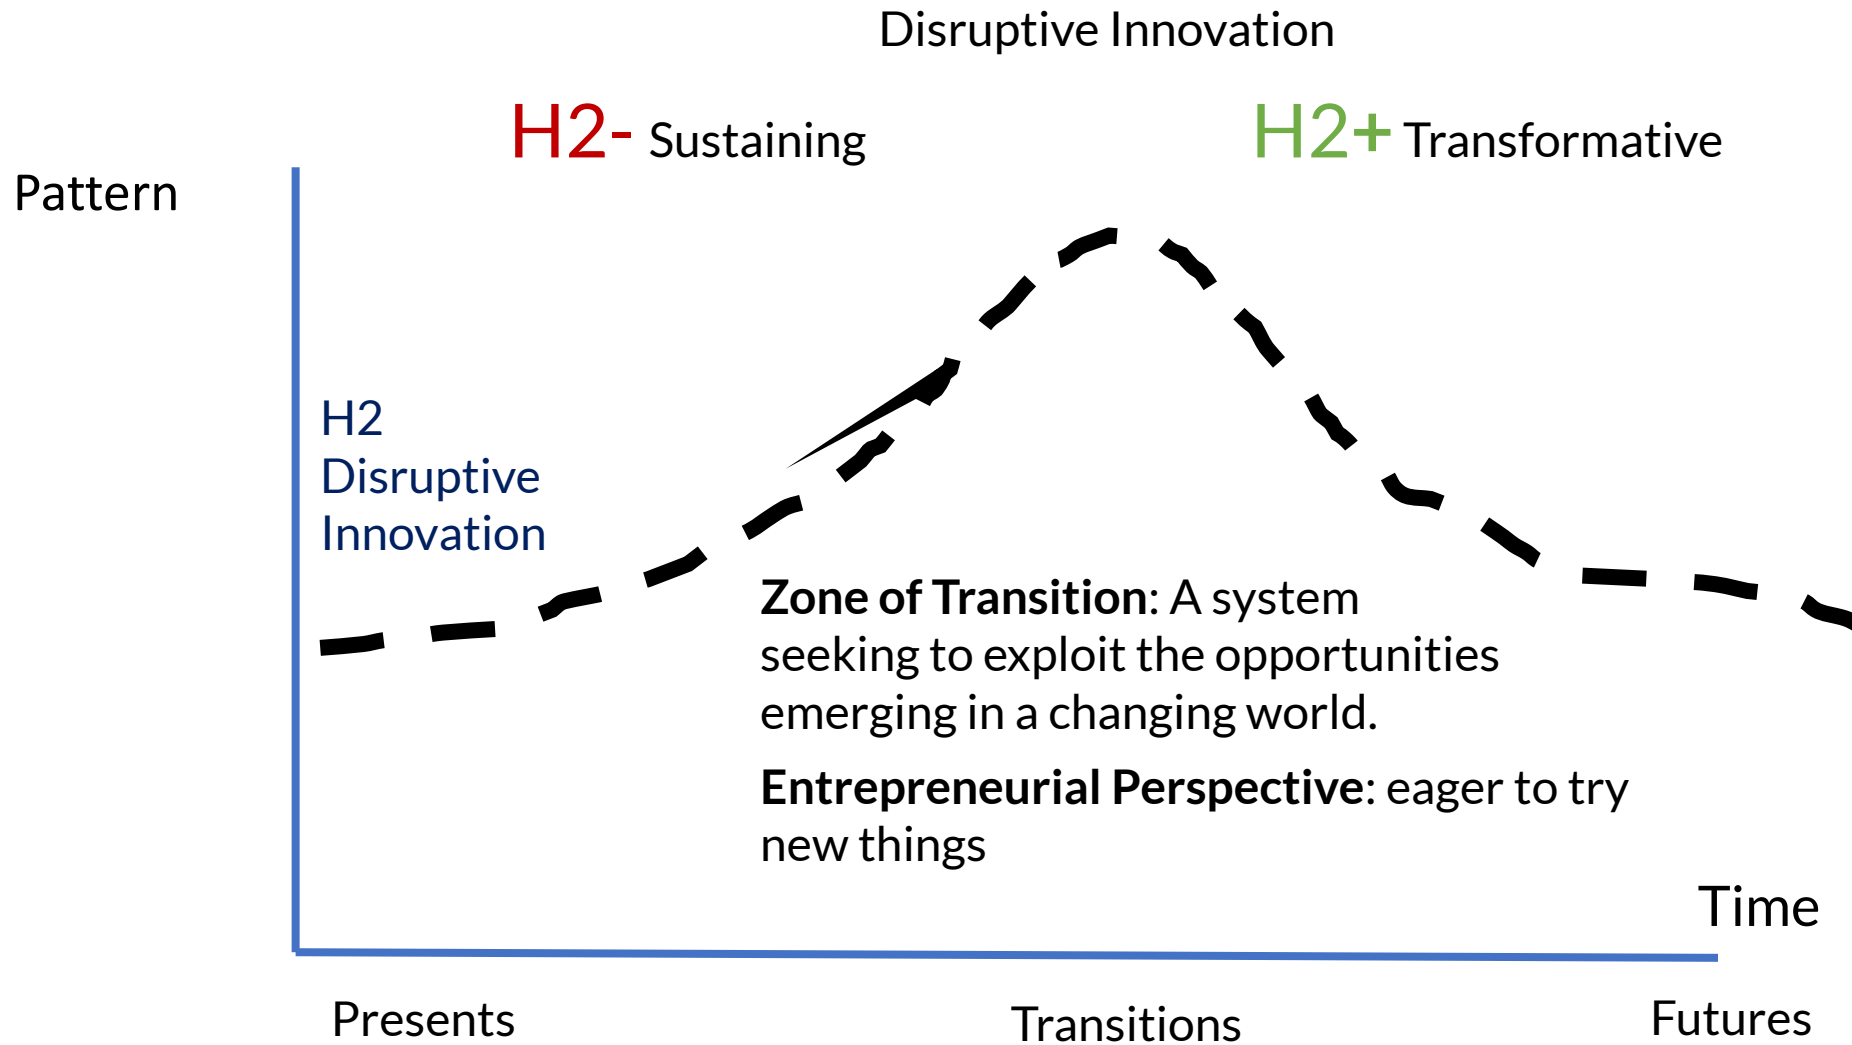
Disruptive Innovation

H2- Sustaining

H2+ Transformative

Pattern

H2
Disruptive
Innovation

**Zone of Transition**: A system seeking to exploit the opportunities emerging in a changing world.

**Entrepreneurial Perspective**: eager to try new things

Time

Presents

Transitions

Futures